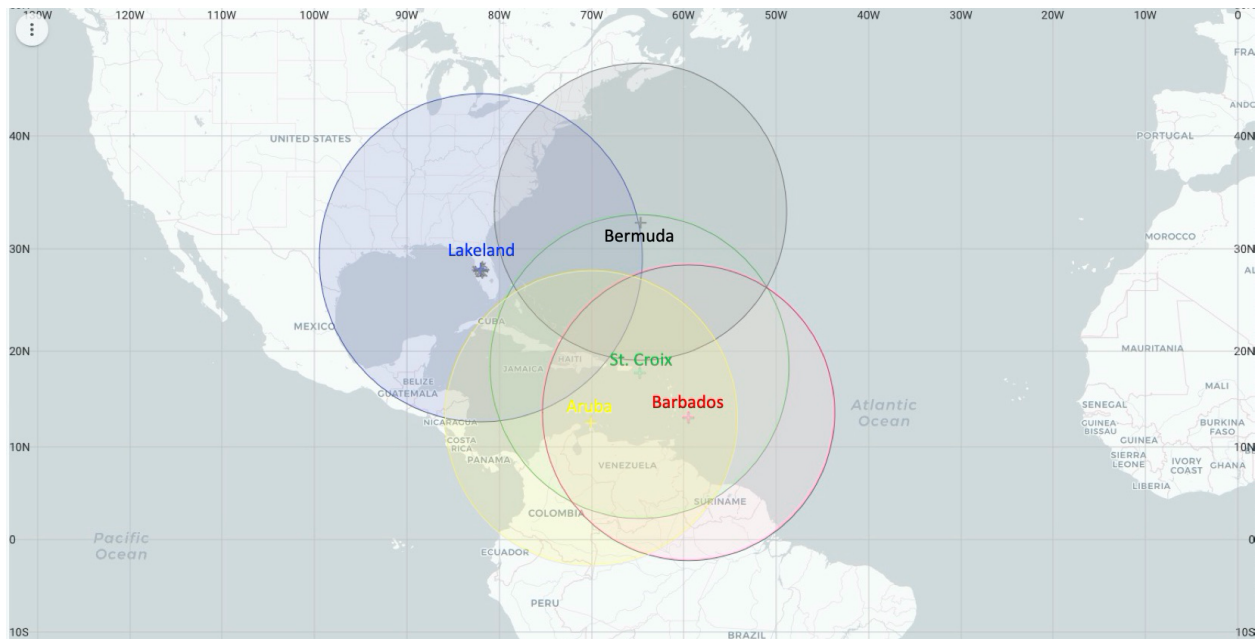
130W 120W 110W 100W 90W 80W 70W 60W 50W 40W 30W 20W 10W 0

40N
30N
20N
10N
0
10S

40N
30N
20N
10N
0
10S

UNITED STATES
MEXICO
BELIZE
GUATEMALA
NICARAGUA
COSTA RICA
PANAMA
CUBA
JAMAICA
HAITI
COLOMBIA
VENEZUELA
SURINAME
ECUADOR
PERU
BRAZIL
Pacific Ocean
Atlantic Ocean
FRA
ANDO
PORTUGAL
MOROCCO
AL
MAURITANIA
MALI
SENEGAL
GUINEA-BISSAU
GUINEA
BURKINA FASO
SIERRA LEONE
IVORY COAST
GHANA
LIBERIA

Lakeland
Bermuda
St. Croix
Aruba
Barbados